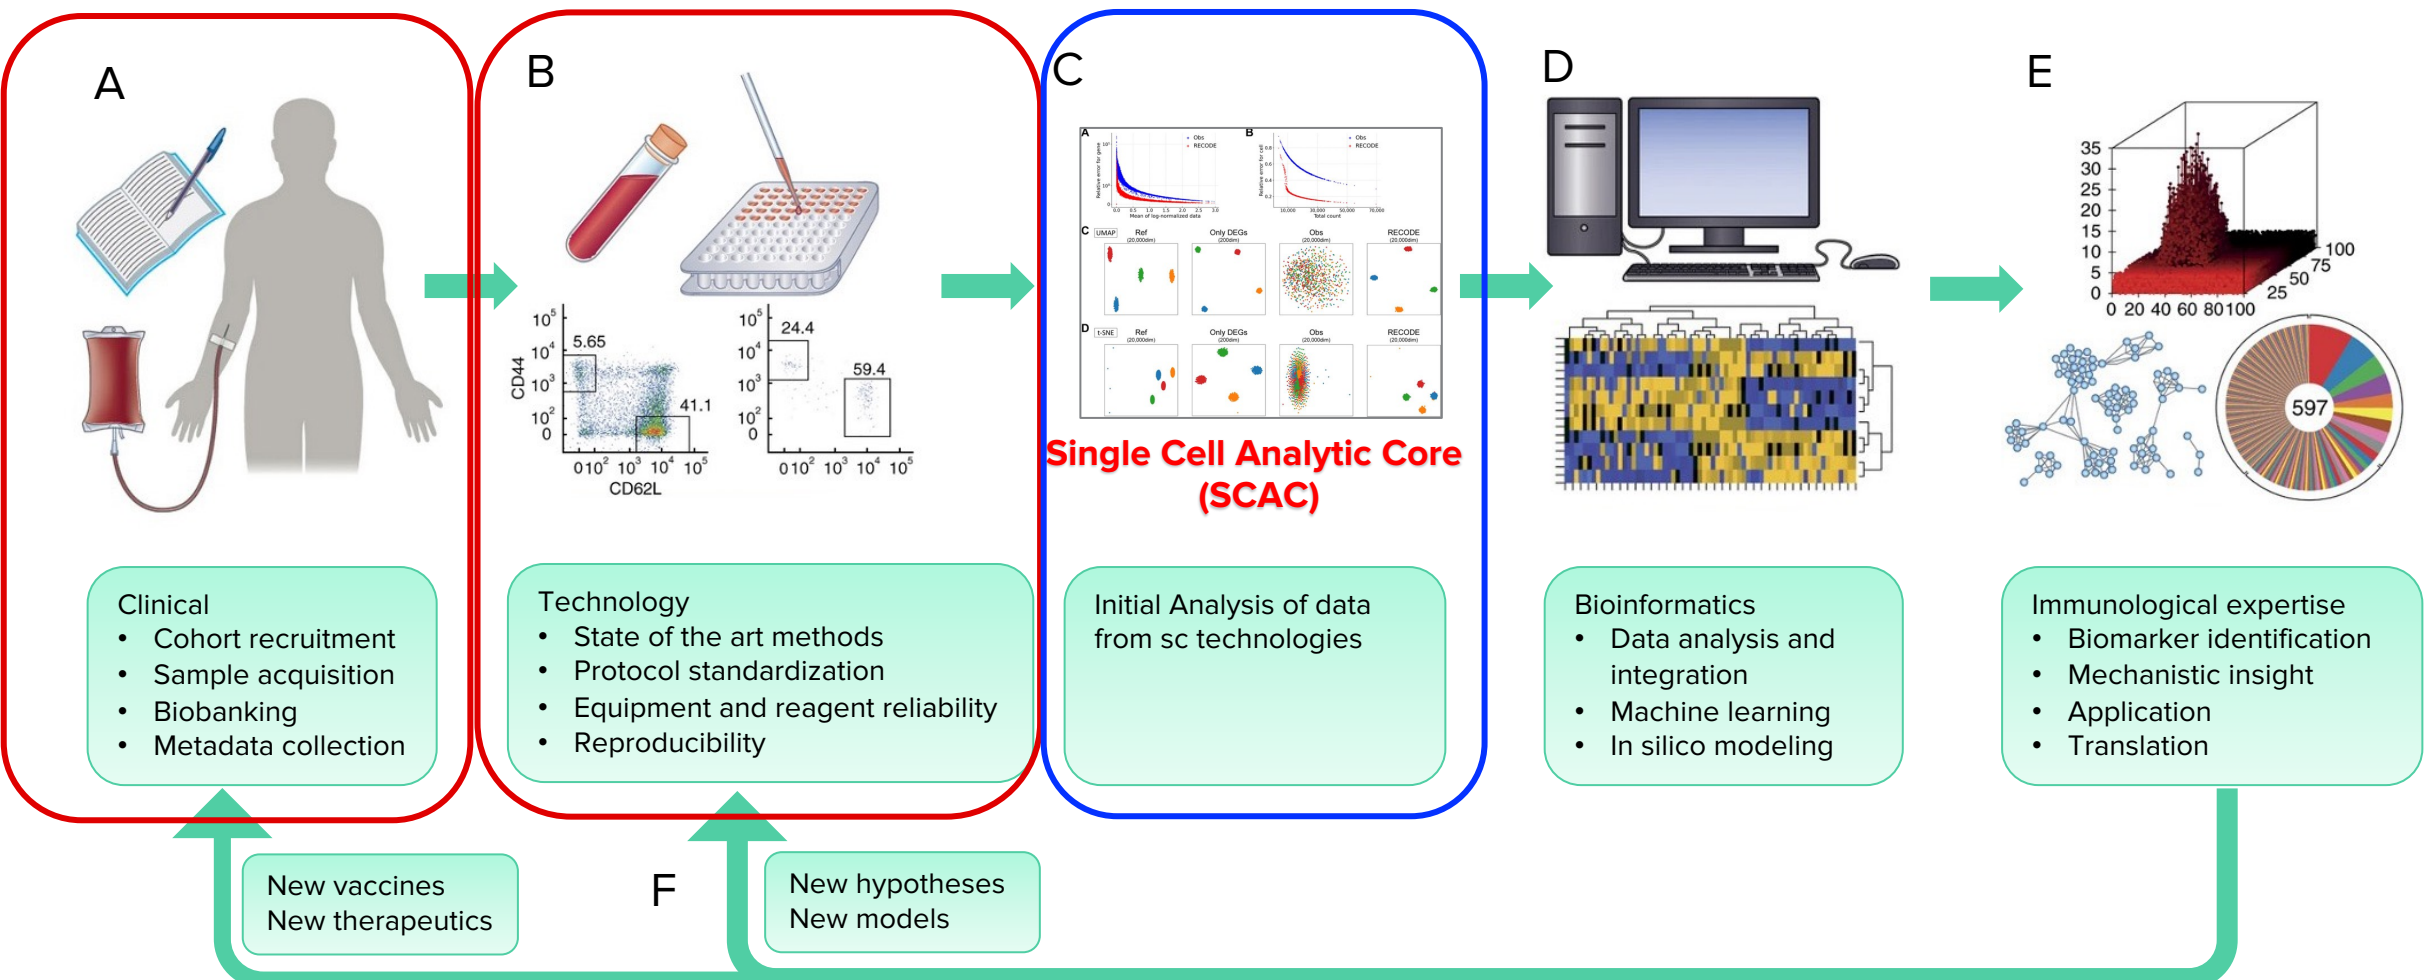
A

B

C

D

E

$10^5$ $10^4$ $10^3$ $10^2$ 0 CD44 5.65 41.1 0 $10^2$ $10^3$ $10^4$ $10^5$ CD62L

$10^5$ $10^4$ $10^3$ $10^2$ 0 24.4 59.4 0 $10^2$ $10^3$ $10^4$ $10^5$

Single Cell Analytic Core (SCAC)

35 30 25 20 15 10 5 0 0 20 40 60 80 100 25 50 75 100

597

Clinical
• Cohort recruitment
• Sample acquisition
• Biobanking
• Metadata collection

Technology
• State of the art methods
• Protocol standardization
• Equipment and reagent reliability
• Reproducibility

Initial Analysis of data from sc technologies

Bioinformatics
• Data analysis and integration
• Machine learning
• In silico modeling

Immunological expertise
• Biomarker identification
• Mechanistic insight
• Application
• Translation

New vaccines
New therapeutics

F

New hypotheses
New models